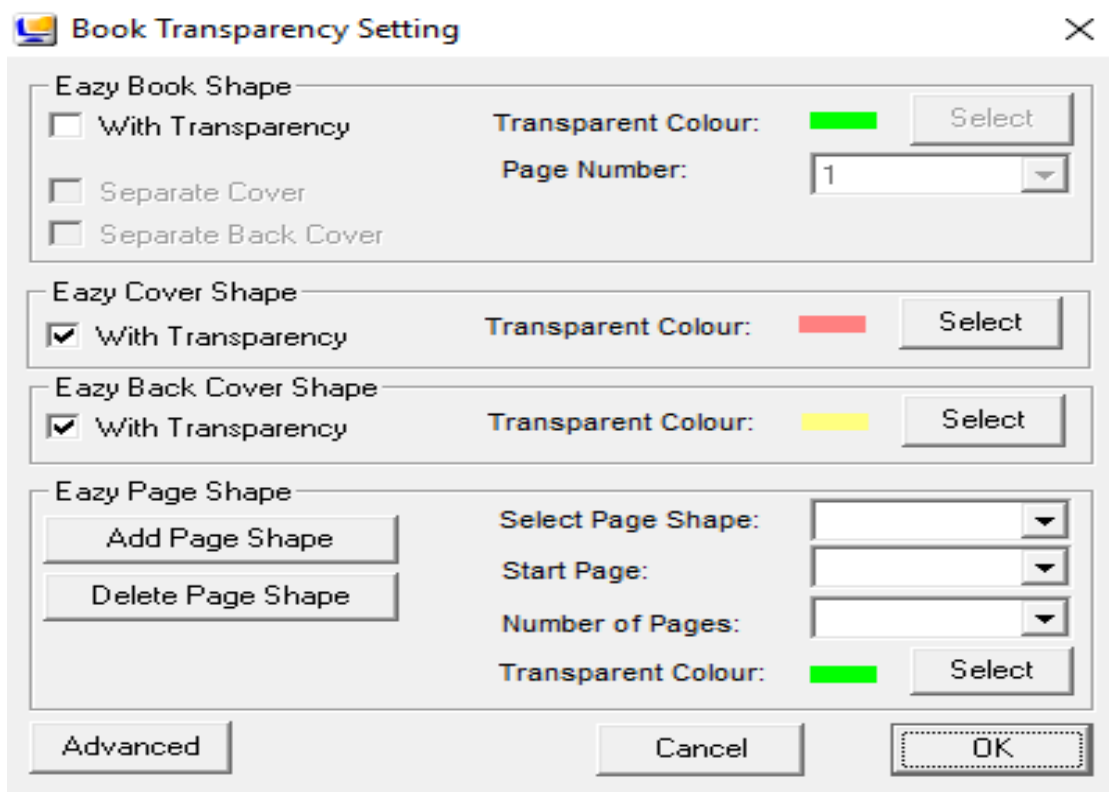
Book Transparency Setting

Eazy Book Shape
With Transparency
Transparent Colour:
Select
Page Number:
1
Separate Cover
Separate Back Cover

Eazy Cover Shape
With Transparency
Transparent Colour:
Select

Eazy Back Cover Shape
With Transparency
Transparent Colour:
Select

Eazy Page Shape
Add Page Shape
Delete Page Shape
Select Page Shape:
Start Page:
Number of Pages:
Transparent Colour:
Select

Advanced
Cancel
OK